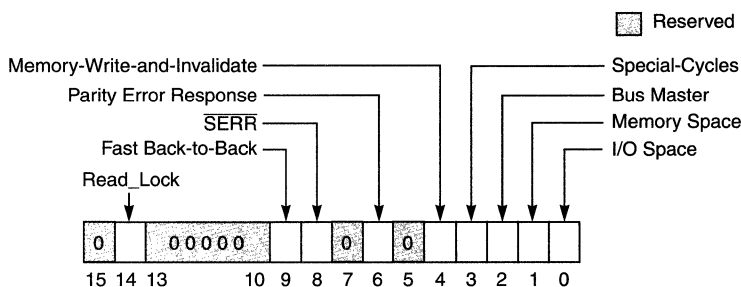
Reserved

Memory-Write-and-Invalidate
Parity Error Response
$\overline{\text{SERR}}$
Fast Back-to-Back
Read_Lock

Special-Cycles
Bus Master
Memory Space
I/O Space

0 00000 0 0

15 14 13 10 9 8 7 6 5 4 3 2 1 0